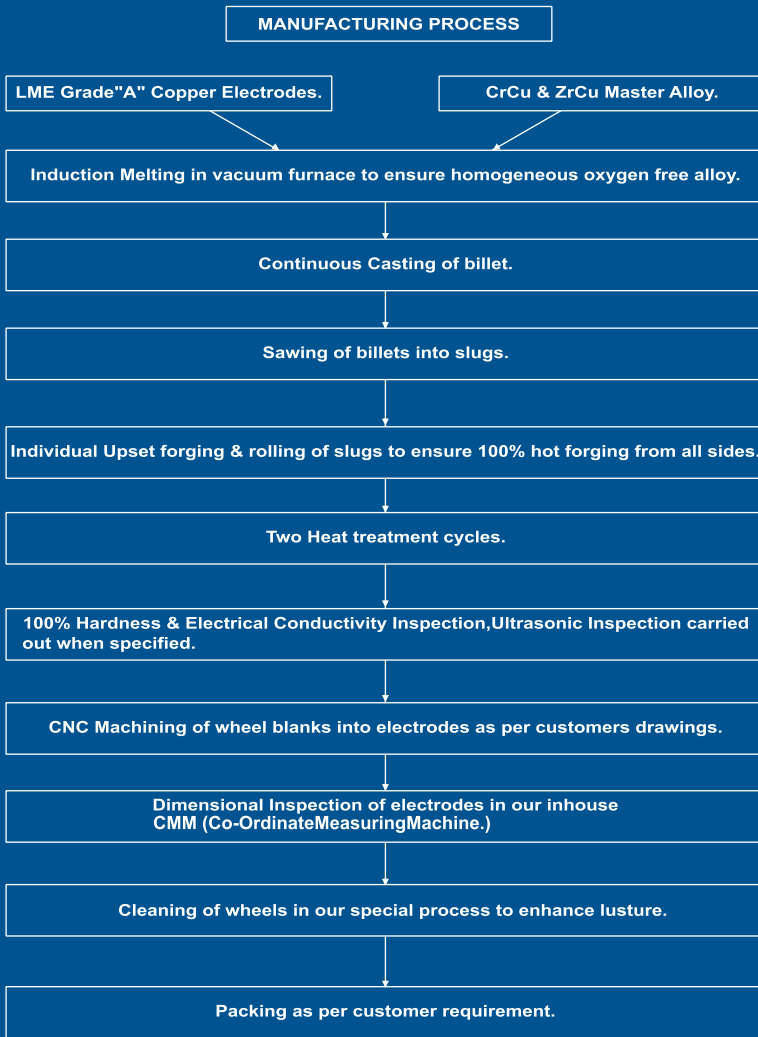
MANUFACTURING PROCESS

LME Grade"A" Copper Electrodes.

CrCu & ZrCu Master Alloy.

Induction Melting in vacuum furnace to ensure homogeneous oxygen free alloy.

Continuous Casting of billet.

Sawing of billets into slugs.

Individual Upset forging & rolling of slugs to ensure 100% hot forging from all sides.

Two Heat treatment cycles.

100% Hardness & Electrical Conductivity Inspection,Ultrasonic Inspection carried out when specified.

CNC Machining of wheel blanks into electrodes as per customers drawings.

Dimensional Inspection of electrodes in our inhouse CMM (Co-OrdinateMeasuringMachine.)

Cleaning of wheels in our special process to enhance lusture.

Packing as per customer requirement.